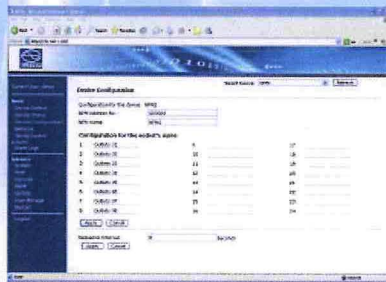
Device Configuration

Select Device: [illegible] Refresh

Configuration for the device: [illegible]

RPM Address No: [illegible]

RPM name: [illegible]

Configuration for the socket's name

1. Outlet 01
2. Outlet 02
3. Outlet 03
4. Outlet 04
5. Outlet 05
6. Outlet 06
7. Outlet 07
8. Outlet 08

9
10
11
12
13
14
15
16

17
18
19
20
21
22
23
24

Apply Cancel

Refresh Interval: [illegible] Seconds

Apply Cancel